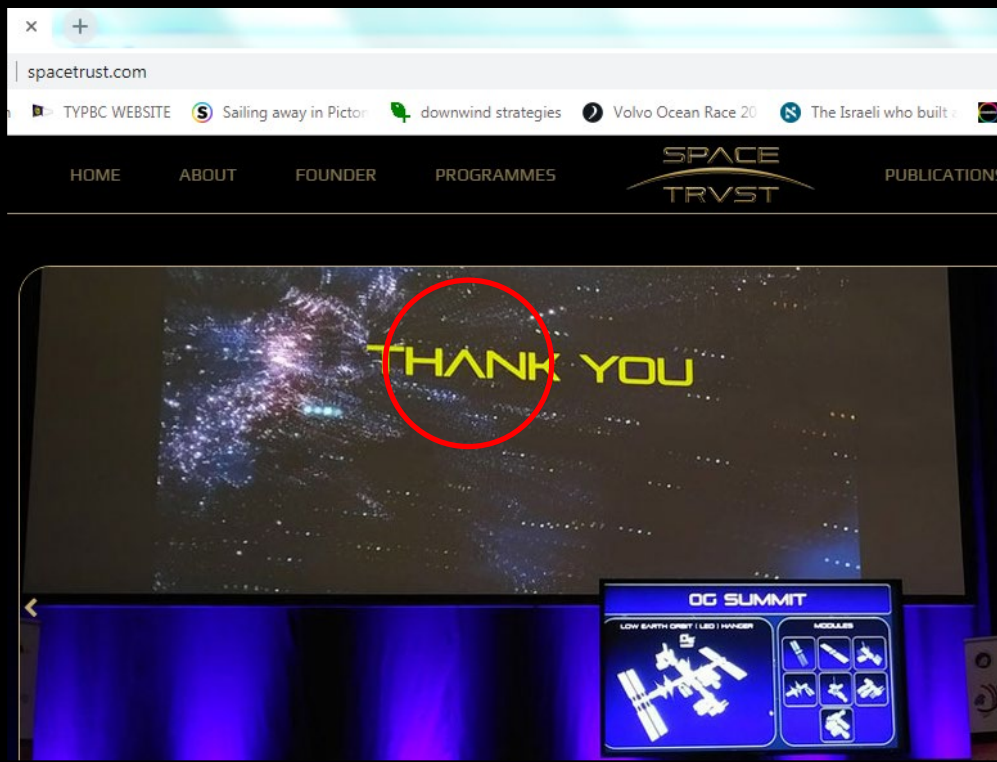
spacetrust.com

TYPBC WEBSITE Sailing away in Picton downwind strategies Volvo Ocean Race 20 The Israeli who built a

HOME ABOUT FOUNDER PROGRAMMES SPACE TRVST PUBLICATIONS

THANK YOU

0G SUMMIT

LOW EARTH ORBIT | LEO | HANGER

MODULES